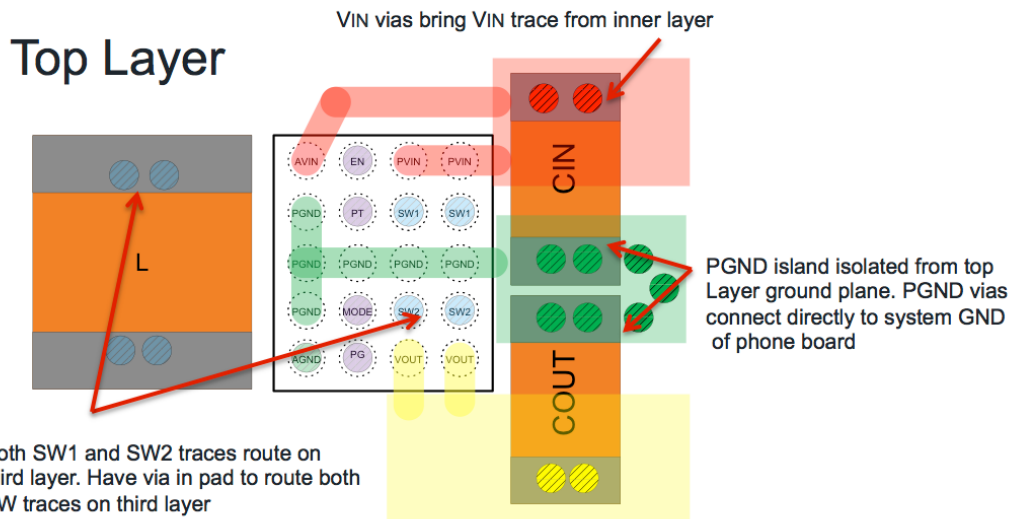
VIN vias bring VIN trace from inner layer

Top Layer

L

AVIN EN PVIN PVIN
PGND PT SW1 SW1
PGND PGND PGND PGND
PGND MODE SW2 SW2
AGND PG VOUT VOUT

CIN

COUT

PGND island isolated from top Layer ground plane. PGND vias connect directly to system GND of phone board

oth SW1 and SW2 traces route on ird layer. Have via in pad to route both W traces on third layer